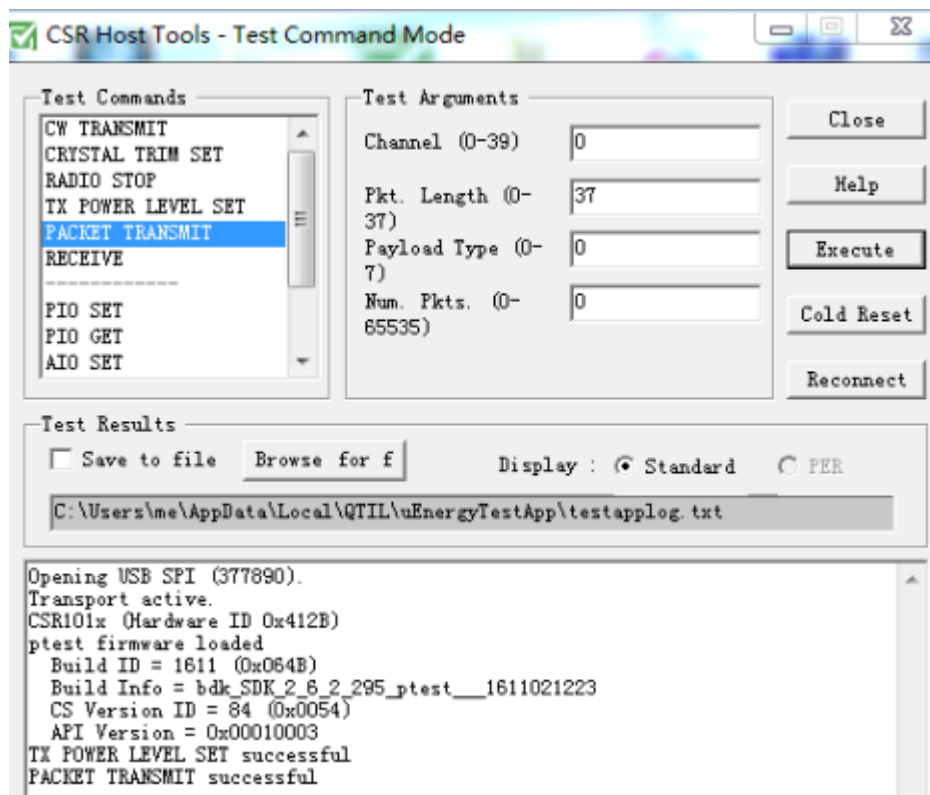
CSR Host Tools - Test Command Mode

Test Commands
CW TRANSMIT
CRYSTAL TRIM SET
RADIO STOP
TX POWER LEVEL SET
PACKET TRANSMIT
RECEIVE
------------
PIO SET
PIO GET
AIO SET

Test Arguments
Channel (0-39) 0
Pkt. Length (0-37) 37
Payload Type (0-7) 0
Num. Pkts. (0-65535) 0

Close
Help
Execute
Cold Reset
Reconnect

Test Results
Save to file
Browse for f
Display : Standard PER
C:\Users\me\AppData\Local\QTIL\uEnergyTestApp\testapplog.txt

Opening USB SPI (377890).
Transport active.
CSR101x (Hardware ID 0x412B)
ptest firmware loaded
Build ID = 1611 (0x064B)
Build Info = bdk_SDK_2_6_2_295_ptest___1611021223
CS Version ID = 84 (0x0054)
API Version = 0x00010003
TX POWER LEVEL SET successful
PACKET TRANSMIT successful